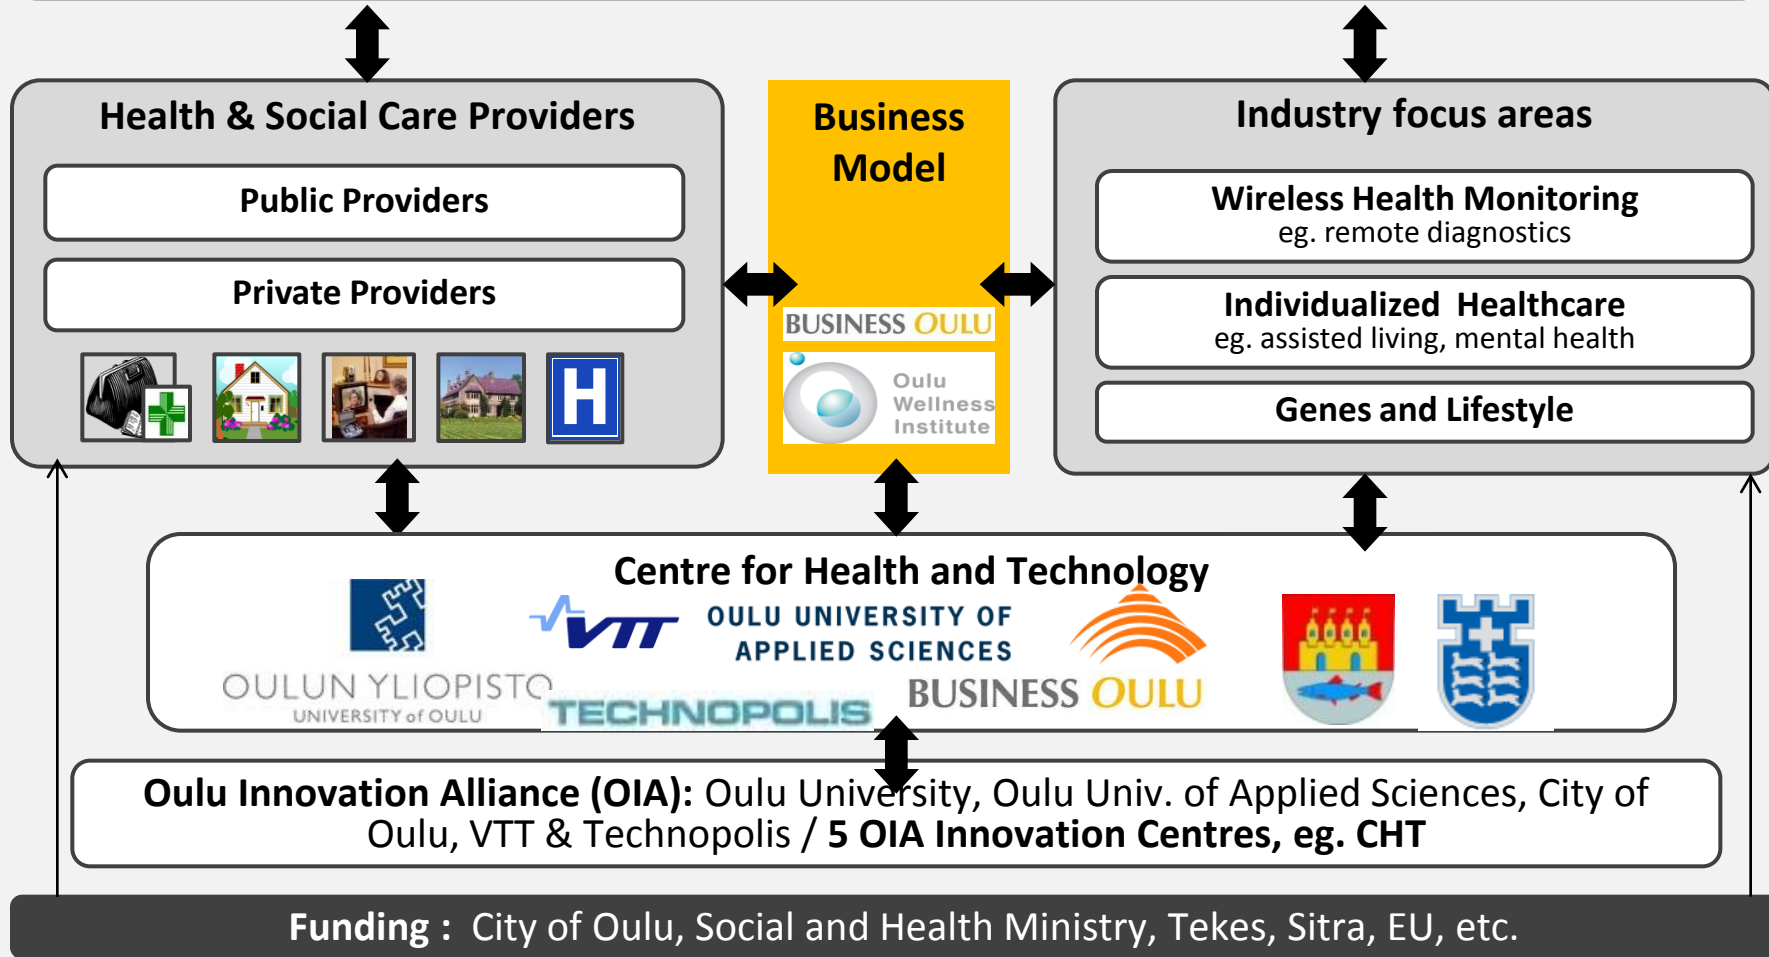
Health & Social Care Providers

Public Providers

Private Providers

H

Business Model

BUSINESS OULU

Oulu Wellness Institute

Industry focus areas

Wireless Health Monitoring
eg. remote diagnostics

Individualized Healthcare
eg. assisted living, mental health

Genes and Lifestyle

Centre for Health and Technology

OULUN YLIOPISTO
UNIVERSITY of OULU

VTT

OULU UNIVERSITY OF APPLIED SCIENCES

TECHNOPOLIS

BUSINESS OULU

Oulu Innovation Alliance (OIA): Oulu University, Oulu Univ. of Applied Sciences, City of Oulu, VTT & Technopolis / 5 OIA Innovation Centres, eg. CHT

Funding : City of Oulu, Social and Health Ministry, Tekes, Sitra, EU, etc.